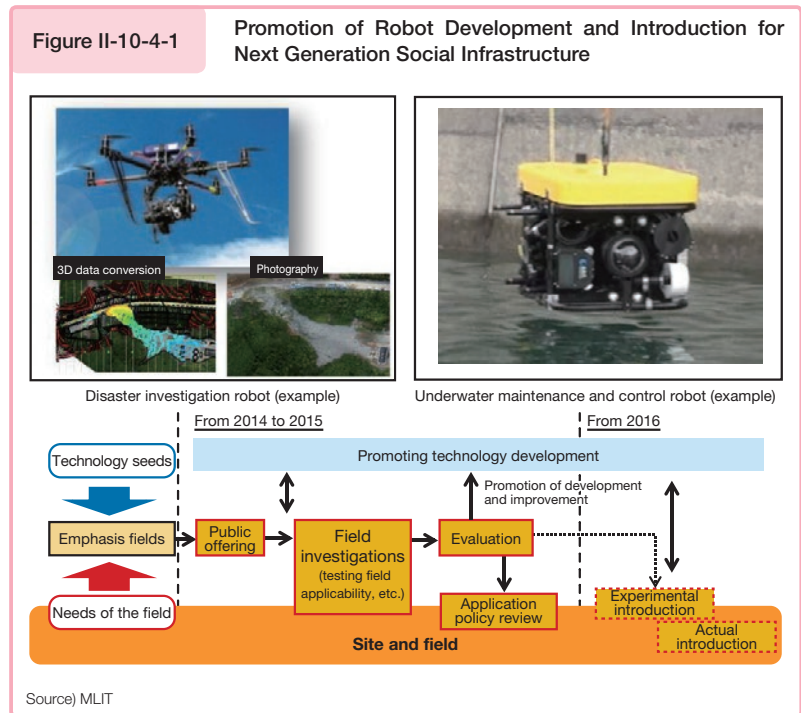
Figure II-10-4-1

Promotion of Robot Development and Introduction for Next Generation Social Infrastructure

3D data conversion

Photography

Disaster investigation robot (example)

Underwater maintenance and control robot (example)

From 2014 to 2015

From 2016

Technology seeds

Promoting technology development

Promotion of development and improvement

Emphasis fields

Public offering

Field investigations (testing field applicability, etc.)

Evaluation

Needs of the field

Application policy review

Experimental introduction

Actual introduction

Site and field

Source) MLIT